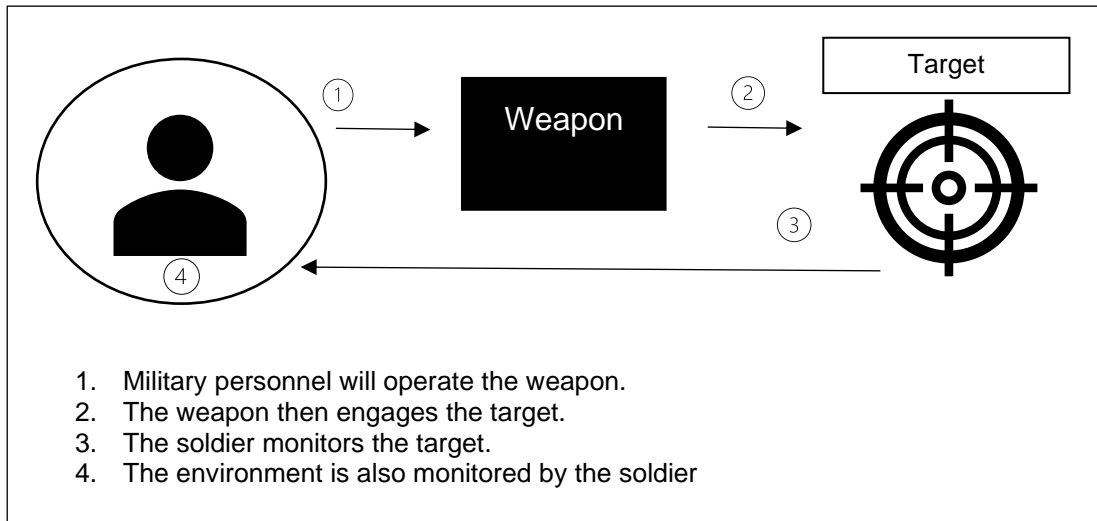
①

Weapon

②

Target

③

④

1. Military personnel will operate the weapon.
2. The weapon then engages the target.
3. The soldier monitors the target.
4. The environment is also monitored by the soldier